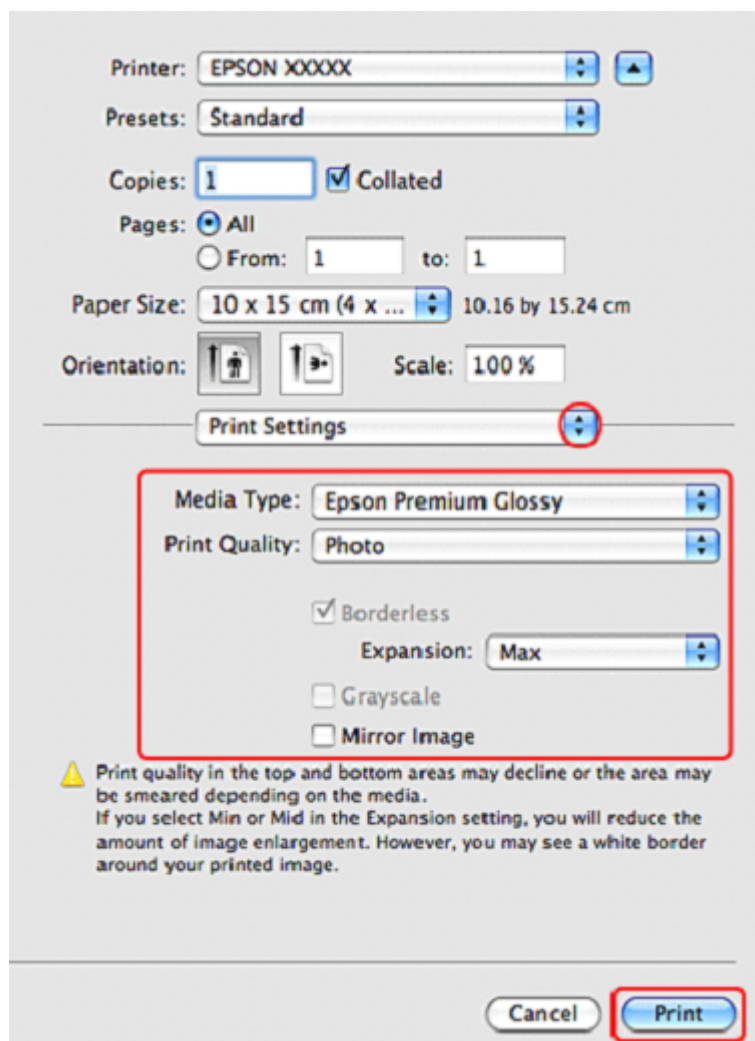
Printer: EPSON XXXXX

Presets: Standard

Copies: 1 Collated

Pages: All

From: 1 to: 1

Paper Size: 10 x 15 cm (4 x ... 10.16 by 15.24 cm

Orientation: Scale: 100 %

Print Settings

Media Type: Epson Premium Glossy

Print Quality: Photo

Borderless

Expansion: Max

Grayscale

Mirror Image

Print quality in the top and bottom areas may decline or the area may be smeared depending on the media.
If you select Min or Mid in the Expansion setting, you will reduce the amount of image enlargement. However, you may see a white border around your printed image.

Cancel Print